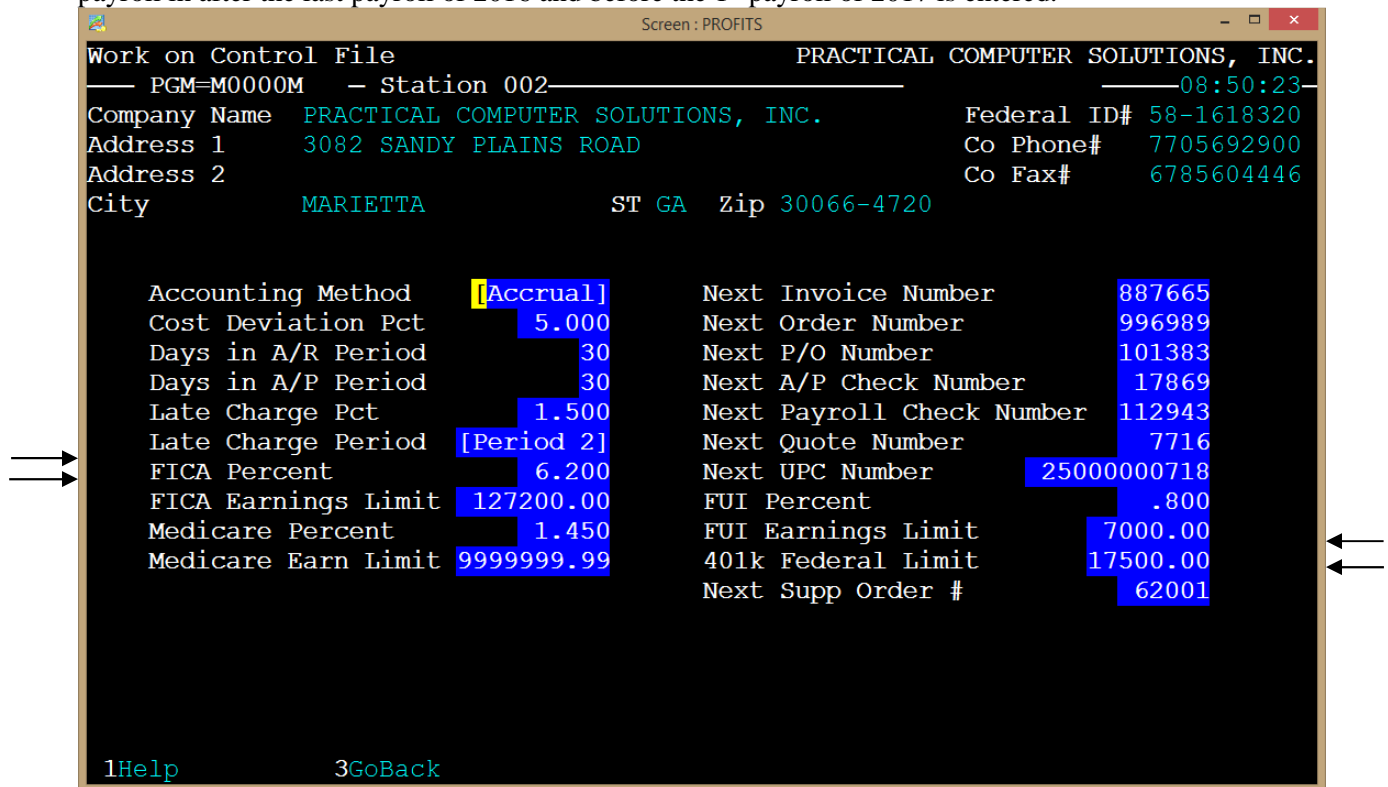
Screen : PROFITS

Work on Control File PRACTICAL COMPUTER SOLUTIONS, INC.
PGM=M0000M — Station 002 08:50:23

Company Name PRACTICAL COMPUTER SOLUTIONS, INC.
Federal ID# 58-1618320
Address 1 3082 SANDY PLAINS ROAD
Co Phone# 7705692900
Address 2
Co Fax# 6785604446
City MARIETTA ST GA Zip 30066-4720

| | | | |
|---|---|---|---|
| Accounting Method | [Accrual] | Next Invoice Number | 887665 |
| Cost Deviation Pct | 5.000 | Next Order Number | 996989 |
| Days in A/R Period | 30 | Next P/O Number | 101383 |
| Days in A/P Period | 30 | Next A/P Check Number | 17869 |
| Late Charge Pct | 1.500 | Next Payroll Check Number | 112943 |
| Late Charge Period | [Period 2] | Next Quote Number | 7716 |
| FICA Percent | 6.200 | Next UPC Number | 25000000718 |
| FICA Earnings Limit | 127200.00 | FUI Percent | .800 |
| Medicare Percent | 1.450 | FUI Earnings Limit | 7000.00 |
| Medicare Earn Limit | 9999999.99 | 401k Federal Limit | 17500.00 |
| | | Next Supp Order # | 62001 |

1Help 3GoBack